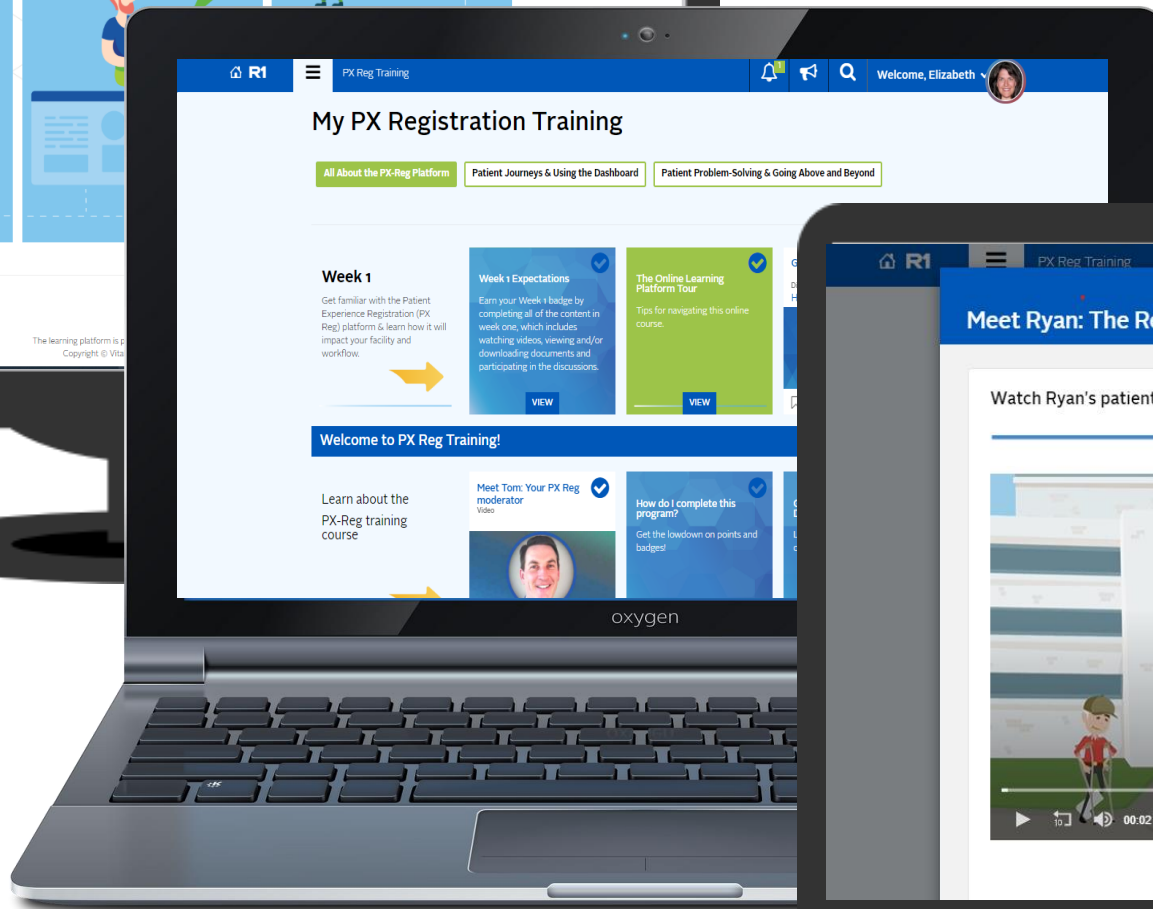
R1 PX Reg Training

1

Welcome, Elizabeth

My PX Registration Training

All About the PX-Reg Platform

Patient Journeys & Using the Dashboard

Patient Problem-Solving & Going Above and Beyond

Week 1

Get familiar with the Patient Experience Registration (PX Reg) platform & learn how it will impact your facility and workflow.

Week 1 Expectations

Earn your Week 1 badge by completing all of the content in week one, which includes watching videos, viewing and/or downloading documents and participating in the discussions.

VIEW

The Online Learning Platform Tour

Tips for navigating this online course.

VIEW

Welcome to PX Reg Training!

Learn about the PX-Reg training course

Meet Tom: Your PX Reg moderator

Video

How do I complete this program?

Get the lowdown on points and badges!

The learning platform is p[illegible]

Copyright © Vita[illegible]

oxygen

R1 PX Reg Training

Meet Ryan: The R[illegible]

Watch Ryan's patient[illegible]

00:02